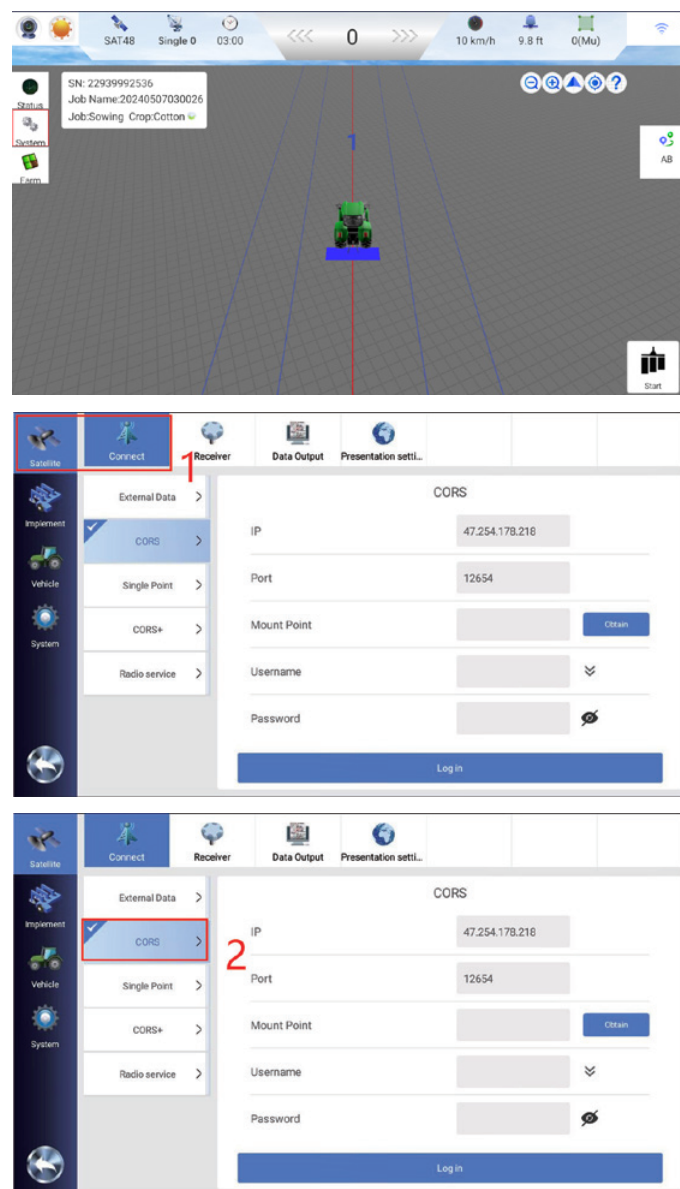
SAT48 Single 0 03:00 <<< 0 >>> 10 km/h 9.8 ft 0(Mu)

Status
System
Farm

SN: 22939992536
Job Name:20240507030026
Job:Sowing Crop:Cotton

1

AB

Start

Satellite Connect 1 Receiver Data Output Presentation setti...

Implement
Vehicle
System

External Data
CORS
Single Point
CORS+
Radio service

CORS

| | | |
|---|---|---|
| IP | 47.254.178.218 | |
| Port | 12654 | |
| Mount Point | | Obtain |
| Username | | |
| Password | | |

Log in

Satellite Connect Receiver Data Output Presentation setti...

Implement
Vehicle
System

External Data
CORS
2
Single Point
CORS+
Radio service

CORS

| | | |
|---|---|---|
| IP | 47.254.178.218 | |
| Port | 12654 | |
| Mount Point | | Obtain |
| Username | | |
| Password | | |

Log in